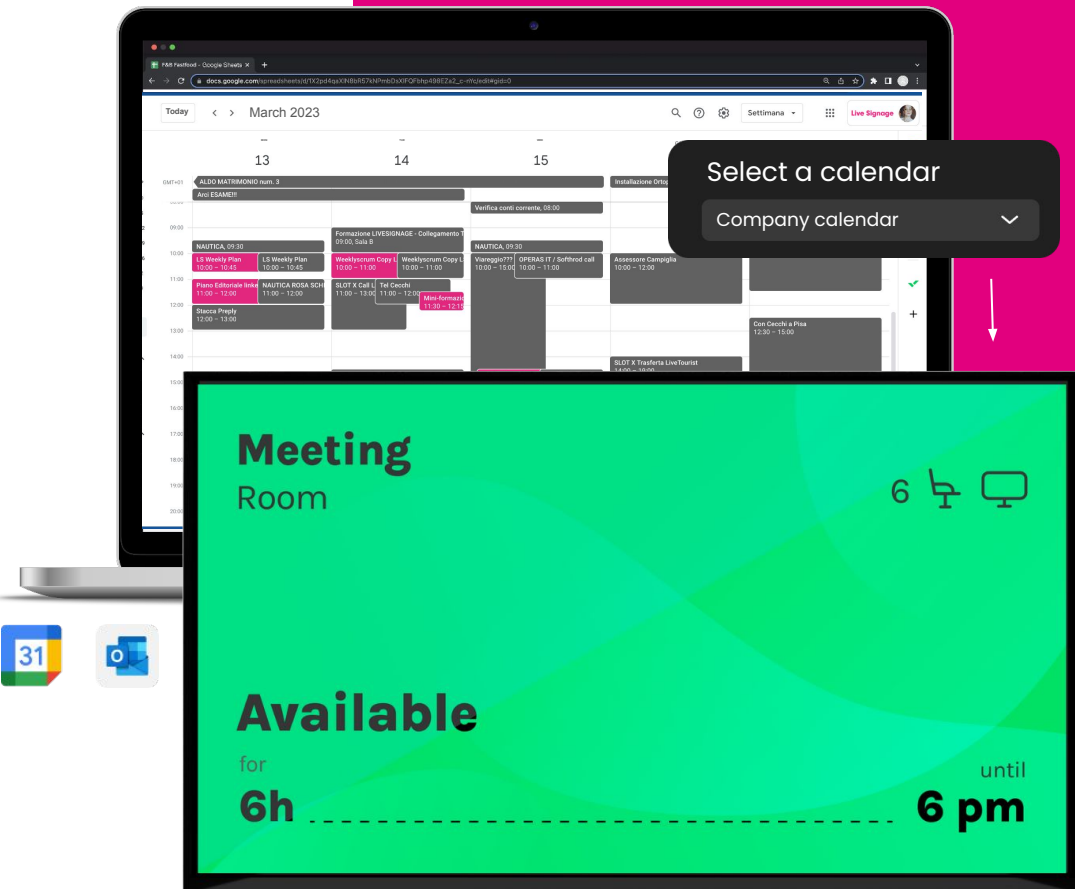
P&B FastFood - Google Sheets ×

docs.google.com/spreadsheets/d/1X2pd4qaXIN8bR57kNPmbOsXIFQFbhp498EZa2_c-nYc/edit#gid=0

Today < > March 2023

Settimana

Live Signage

13

14

15

GMT+01

ALDO MATRIMONIO num. 3

Installazione Ortop

Aroi ESAME!!!

Verifica conti corrente, 08:00

09:00

Formazione LIVESIGNAGE - Collegamento T
09:00, Sala B

NAUTICA, 09:30

NAUTICA, 09:30

10:00

LS Weekly Plan
10:00 – 10:45

LS Weekly Plan
10:00 – 10:45

Weeklyscrum Copy L
10:00 – 11:00

Weeklyscrum Copy L
10:00 – 11:00

Viareggio???
10:00 – 15:00

OPERAS IT / Softhrod call
10:00 – 11:00

Assessore Campiglia
10:00 – 12:00

11:00

Piano Editoriale linke
11:00 – 12:00

NAUTICA ROSA SCHE
11:00 – 12:00

SLOT X Call L
11:00 – 13:00

Tel Cecchi
11:00 – 12:00

Mini-formazio
11:30 – 12:1

12:00

Stacca Preply
12:00 – 13:00

Con Cecchi a Pisa
12:30 – 15:00

13:00

14:00

SLOT X Trasferta LiveTourist
14:00 – 19:00

15:00

16:00

17:00

18:00

19:00

20:00

Select a calendar

Company calendar

31

Meeting
Room

6

Available

for

6h

until

6 pm